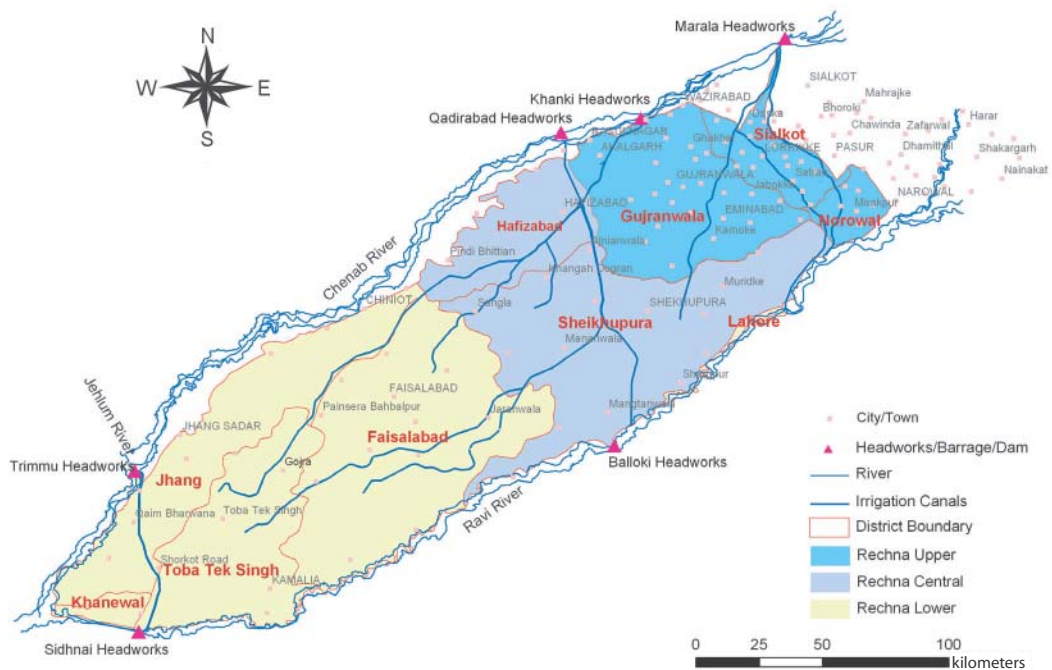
N
W
E
S

Marala Headworks
Khanki Headworks
Qadirabad Headworks
WAZIRABAD
SIALKOT
Mahrajke
Bhoroki
Chawinda
Zafarwal
Harar
Shakargarh
Nainakat
Dhamthal
PASUR
Sialkot
Daska
Ghakhar
Satrah
Jabokey
GUJRANWALA
AKALGARH
HAFIZABAD
Gujranwala
EMINABAD
Kamoke
NAROWAL
Narowal
Hafizabad
Pindi Bhittian
Sukheki
Khangah Dogran
Muridke
Chenab River
CHINIOT
Sangla
SHEKHUPURA
Sheikhupura
Lahore
Manawala
Sharaqpur
FAISALABAD
Painsera Bahbalpur
Jaranwala
Mangtanwala
JHANG SADAR
Faisalabad
Jehlum River
Trimmu Headworks
Jhang
Gojra
Balloki Headworks
Qaim Bharwana
Toba Tek Singh
Ravi River
Shorkot Road
Toba Tek Singh
KAMALIA
Khanewal
Sidhnai Headworks

City/Town
Headworks/Barrage/Dam
River
Irrigation Canals
District Boundary
Rechna Upper
Rechna Central
Rechna Lower

0 25 50 100
kilometers